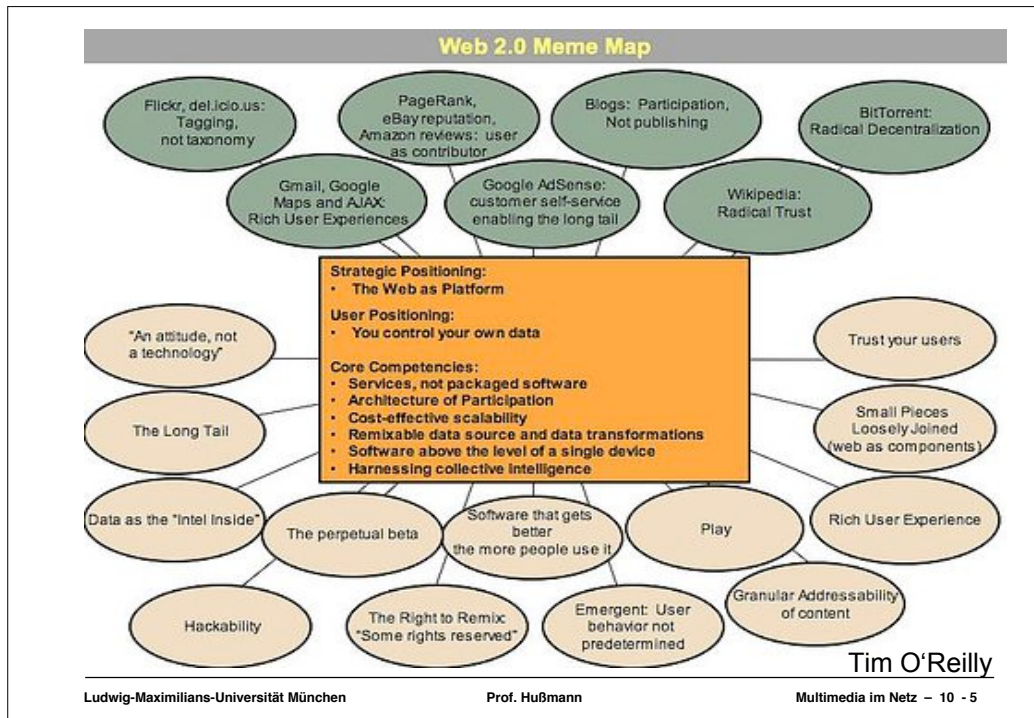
Web 2.0 Meme Map

Flickr, del.icio.us: Tagging, not taxonomy

PageRank, eBay reputation, Amazon reviews: user as contributor

Blogs: Participation, Not publishing

BitTorrent: Radical Decentralization

Gmail, Google Maps and AJAX: Rich User Experiences

Google AdSense: customer self-service enabling the long tail

Wikipedia: Radical Trust

Strategic Positioning:
• The Web as Platform

User Positioning:
• You control your own data

Core Competencies:
• Services, not packaged software
• Architecture of Participation
• Cost-effective scalability
• Remixable data source and data transformations
• Software above the level of a single device
• Harnessing collective intelligence

"An attitude, not a technology"

Trust your users

The Long Tail

Small Pieces Loosely Joined (web as components)

Data as the "Intel Inside"

The perpetual beta

Software that gets better the more people use it

Play

Rich User Experience

Hackability

The Right to Remix: "Some rights reserved"

Emergent: User behavior not predetermined

Granular Addressability of content

Tim O'Reilly

Ludwig-Maximilians-Universität München

Prof. Hußmann

Multimedia im Netz – 10 - 5